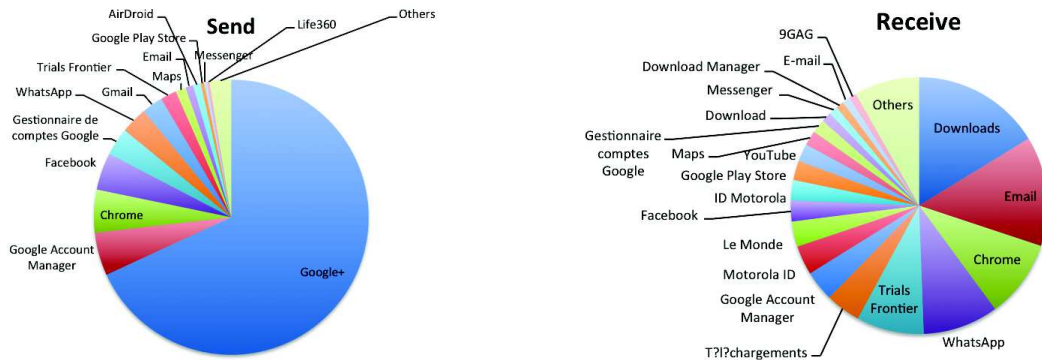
Send

AirDroid
Google Play Store
Email
Maps
Trials Frontier
Gmail
WhatsApp
Gestionnaire de comptes Google
Facebook
Chrome
Google Account Manager
Google+
Messenger
Life360
Others

Receive

9GAG
E-mail
Download Manager
Messenger
Download
Gestionnaire comptes Google
Maps
YouTube
Google Play Store
ID Motorola
Facebook
Le Monde
Motorola ID
Google Account Manager
T?l?chargements
Trials Frontier
WhatsApp
Chrome
Email
Downloads
Others